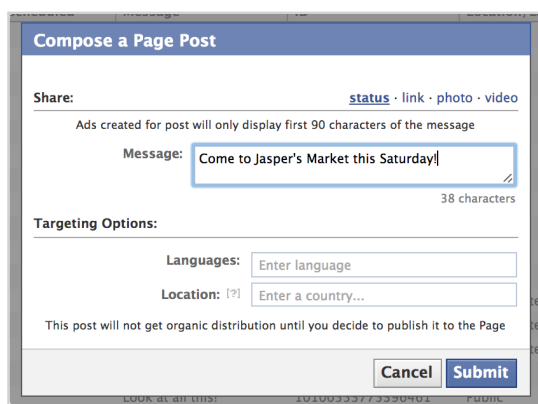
Scheduled | Message | ID | Location,

Compose a Page Post

Share:

status · link · photo · video

Ads created for post will only display first 90 characters of the message

Message: Come to Jasper's Market this Saturday!

38 characters

Targeting Options:

Languages: Enter language

Location: [?] Enter a country...

This post will not get organic distribution until you decide to publish it to the Page

Cancel Submit

Look at all this! 1010055577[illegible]6401 Public